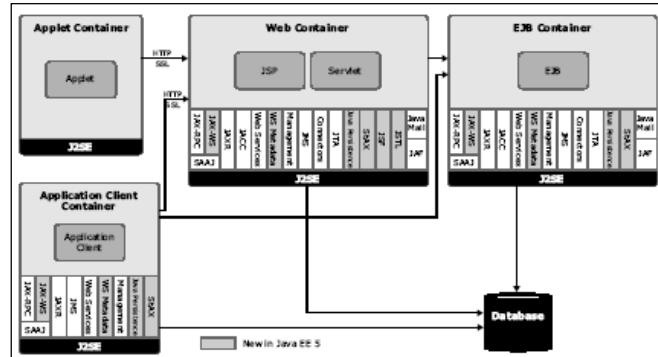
Applet Container

Applet

J2SE

HTTP
SSL

HTTP
SSL

Web Container

JSP

Servlet

JAX-RPC
JAX-WS
JAXR
JACC
Web Services
WS Metadata
Management
JMS
Connectors
JTA
Java Persistence
StAX
JSF
JSTL
Java Mail
JAF
SAAJ

J2SE

EJB Container

EJB

JAX-RPC
JAX-WS
JAXR
JACC
Web Services
WS Metadata
Management
JMS
Connectors
JTA
Java Persistence
StAX
Java Mail
JAF
SAAJ

J2SE

Application Client Container

Application Client

JAX-RPC
JAX-WS
JAXR
JMS
Web Services
WS Metadata
Management
Java Persistence
StAX
SAAJ

J2SE

New in Java EE 5

Database